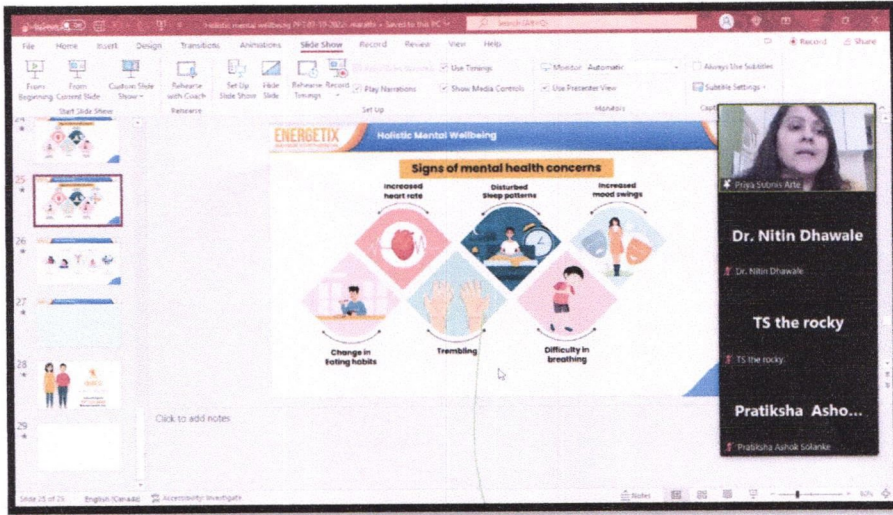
Holistic mental wellbeing 29-01-2022 marathi • Saved to this PC
Search (Alt+Q)
Record Share
File Home Insert Design Transitions Animations Slide Show Record Review View Help
From Beginning From Current Slide Custom Slide Show
Start Slide Show
Rehearse with Coach
Rehearse
Set Up Slide Show Hide Slide Rehearse Timings Record
Play Narrations Use Timings Show Media Controls
Set Up
Monitor: Automatic
Use Presenter View
Monitors
Always Use Subtitles
Subtitle Settings
Capt
24
25
26
27
28
29
ENERGETIX
Holistic Mental Wellbeing
Signs of mental health concerns
Increased heart rate
Disturbed Sleep patterns
Increased mood swings
Change in Eating habits
Trembling
Difficulty in breathing
Click to add notes
Priya Subnis Arte
Dr. Nitin Dhawale
Dr. Nitin Dhawale
TS the rocky
TS the rocky
Pratiksha Asho...
Pratiksha Ashok Solanke
Slide 25 of 29 English (Canada) Accessibility: Investigate
Notes